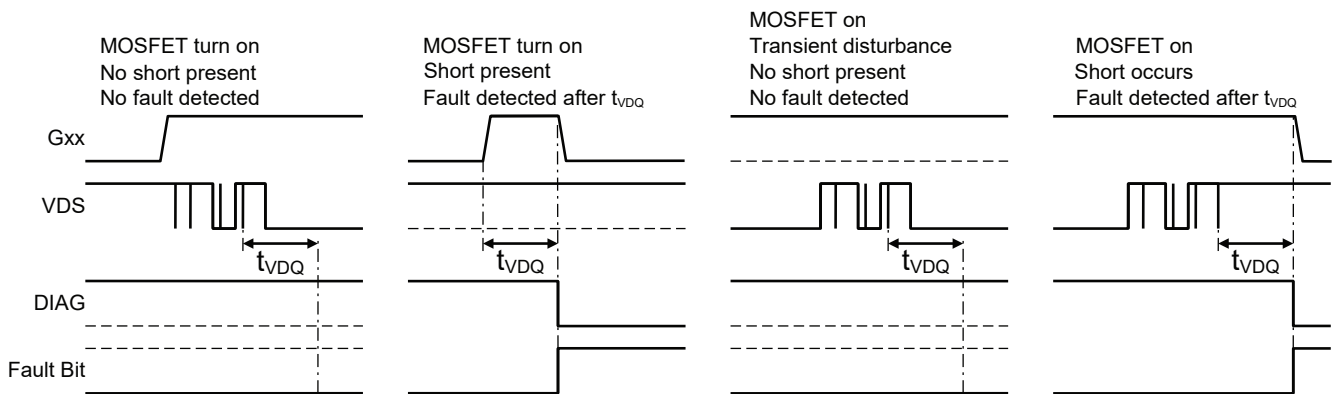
MOSFET turn on
No short present
No fault detected

MOSFET turn on
Short present
Fault detected after $t_{VDQ}$

MOSFET on
Transient disturbance
No short present
No fault detected

MOSFET on
Short occurs
Fault detected after $t_{VDQ}$

Gxx

VDS

$t_{VDQ}$

$t_{VDQ}$

$t_{VDQ}$

$t_{VDQ}$

DIAG

Fault Bit